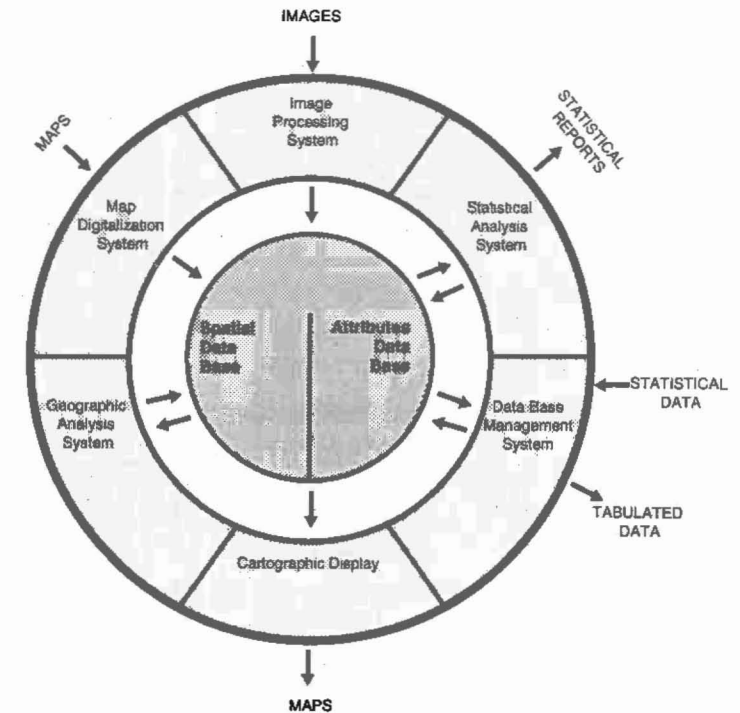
IMAGES

MAPS

Image Processing System

STATISTICAL REPORTS

Map Digitalization System

Statistical Analysis System

Spatial Data Base

Attributes Data Base

STATISTICAL DATA

Geographic Analysis System

Data Base Management System

TABULATED DATA

Cartographic Display

MAPS